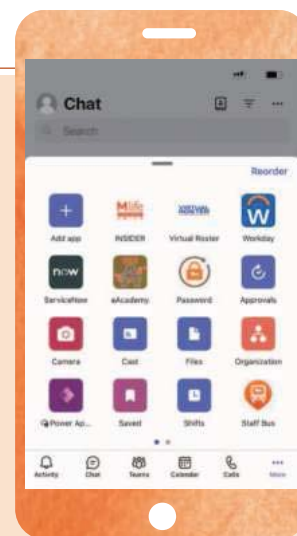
Chat

Search

Reorder

Add app

INSIDER

Virtual Roster

Workday

now

ServiceNow

eAcademy

Password

Approvals

Camera

Cast

Files

Organization

Power Ap...

Saved

Shifts

Staff Bus

Activity

Chat

Teams

Calendar

Calls

More